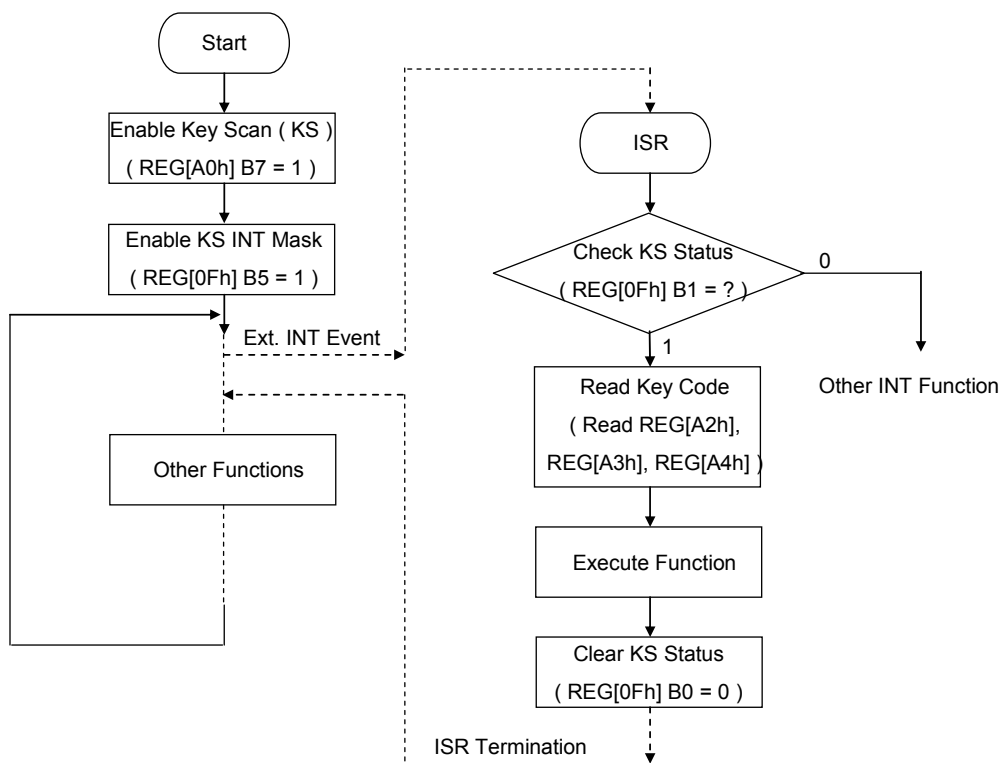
Start

Enable Key Scan ( KS )
( REG[A0h] B7 = 1 )

Enable KS INT Mask
( REG[0Fh] B5 = 1 )

Ext. INT Event

Other Functions

ISR

Check KS Status
( REG[0Fh] B1 = ? )

0

Other INT Function

1

Read Key Code
( Read REG[A2h], REG[A3h], REG[A4h] )

Execute Function

Clear KS Status
( REG[0Fh] B0 = 0 )

ISR Termination